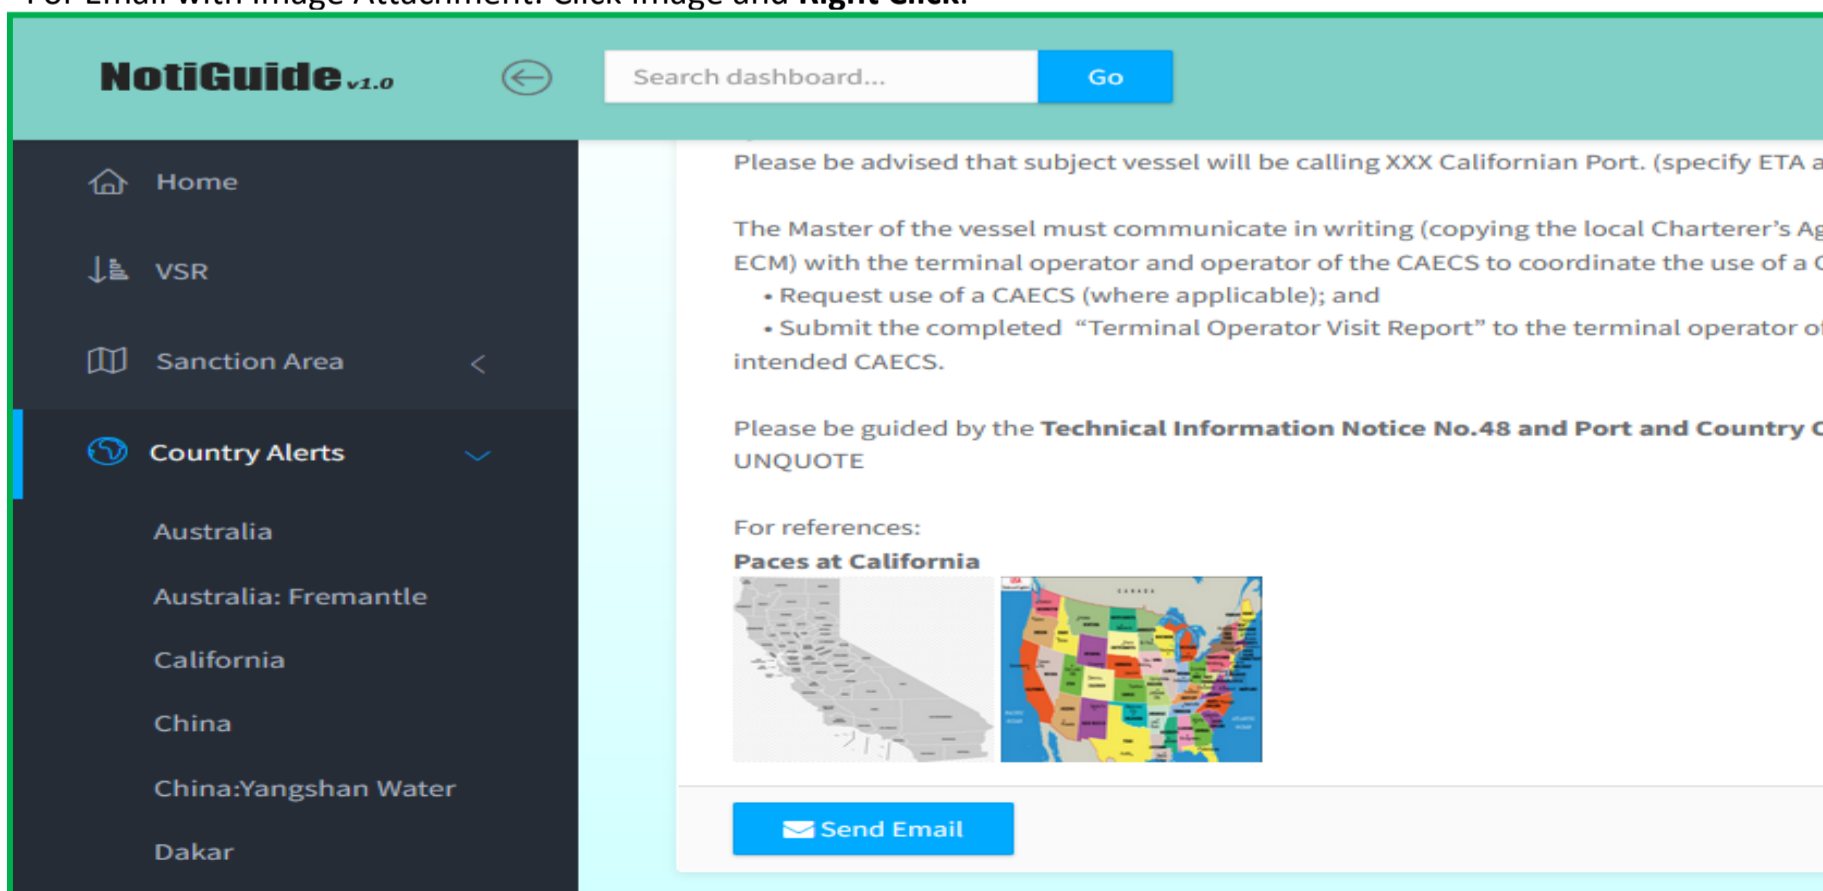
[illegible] Email with Image Attachment: Click Image and **Right Click.**

NotiGuide v1.0

Search dashboard...

Go

Home

VSR

Sanction Area

Country Alerts

Australia

Australia: Fremantle

California

China

China:Yangshan Water

Dakar

Please be advised that subject vessel will be calling XXX Californian Port. (specify ETA a

The Master of the vessel must communicate in writing (copying the local Charterer's Ag ECM) with the terminal operator and operator of the CAECS to coordinate the use of a C

• Request use of a CAECS (where applicable); and

• Submit the completed "Terminal Operator Visit Report" to the terminal operator of intended CAECS.

Please be guided by the **Technical Information Notice No.48 and Port and Country C** UNQUOTE

For references:

**Paces at California**

Send Email